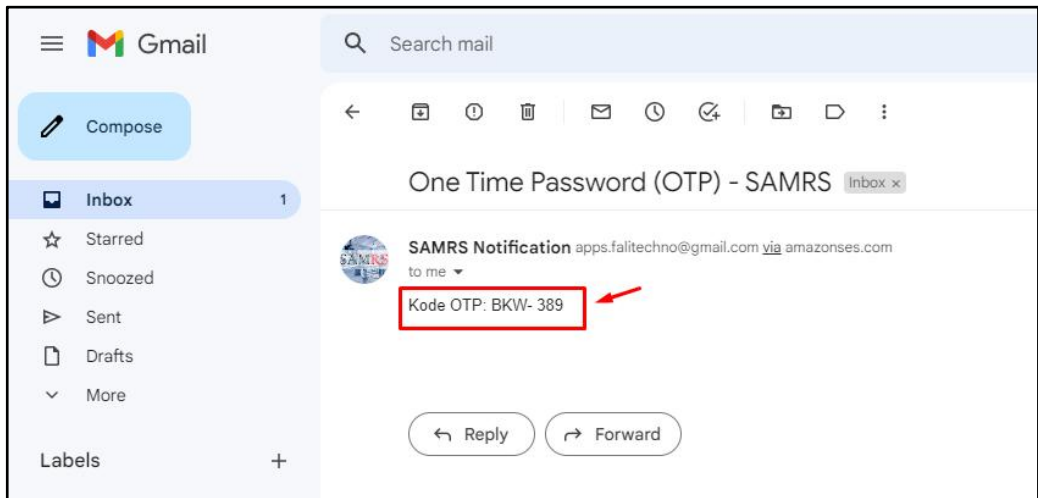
Gmail

Search mail

Compose

Inbox 1

Starred

Snoozed

Sent

Drafts

More

Labels +

One Time Password (OTP) - SAMRS Inbox ×

SAMRS

SAMRS Notification apps.falitechno@gmail.com via amazonses.com

to me

Kode OTP: BKW- 389

Reply

Forward